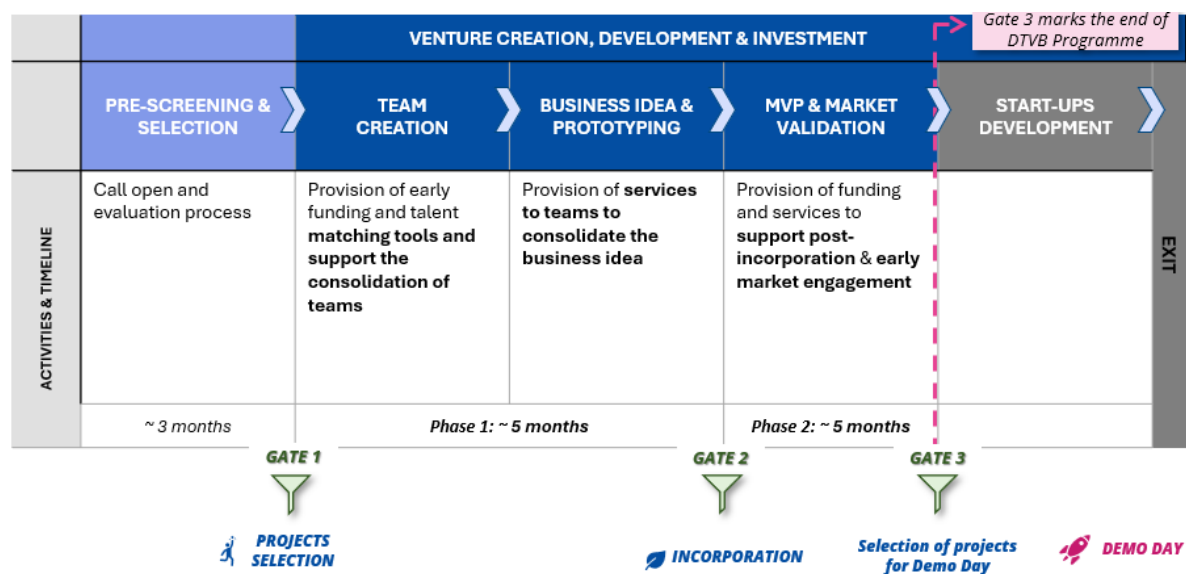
VENTURE CREATION, DEVELOPMENT & INVESTMENT

Gate 3 marks the end of DTVB Programme

PRE-SCREENING & SELECTION

TEAM CREATION

BUSINESS IDEA & PROTOTYPING

MVP & MARKET VALIDATION

START-UPS DEVELOPMENT

ACTIVITIES & TIMELINE

Call open and evaluation process

Provision of early funding and talent **matching tools and support the consolidation of teams**

Provision of **services to teams to consolidate the business idea**

Provision of funding and services to **support post-incorporation & early market engagement**

EXIT

~ 3 months

Phase 1: ~ 5 months

Phase 2: ~ 5 months

GATE 1

GATE 2

GATE 3

PROJECTS SELECTION

INCORPORATION

Selection of projects for Demo Day

DEMO DAY